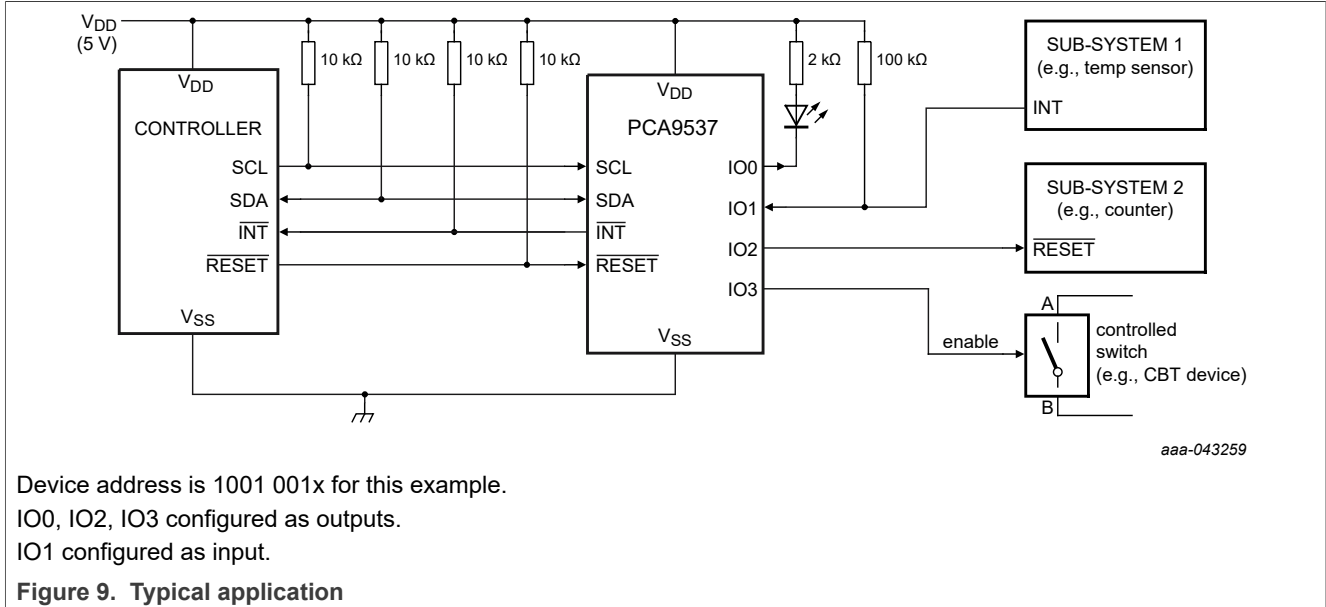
$V_{DD}$
(5 V)

10 kΩ
10 kΩ
10 kΩ
10 kΩ
2 kΩ
100 kΩ

$V_{DD}$
CONTROLLER
SCL
SDA
$\overline{INT}$
$\overline{RESET}$
$V_{SS}$

$V_{DD}$
PCA9537
SCL
SDA
$\overline{INT}$
$\overline{RESET}$
IO0
IO1
IO2
IO3
$V_{SS}$

SUB-SYSTEM 1
(e.g., temp sensor)
INT

SUB-SYSTEM 2
(e.g., counter)
$\overline{RESET}$

A
enable
controlled switch
(e.g., CBT device)
B

aaa-043259

Device address is 1001 001x for this example.
IO0, IO2, IO3 configured as outputs.
IO1 configured as input.

Figure 9. Typical application